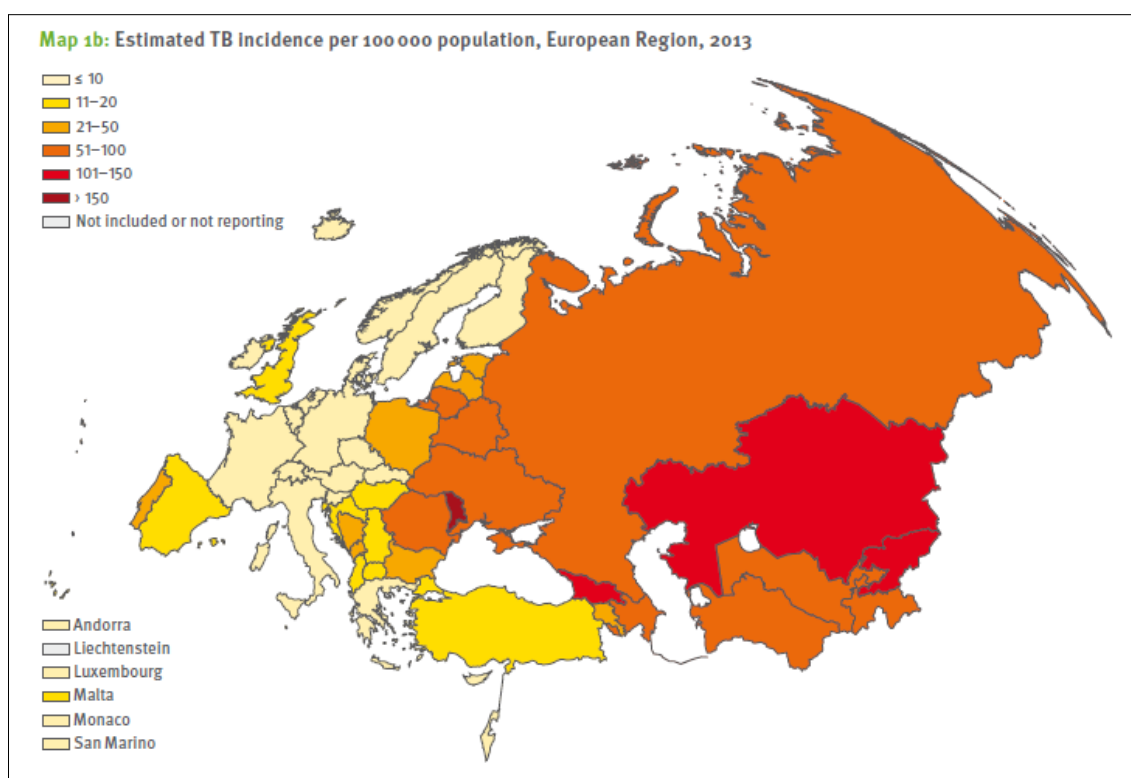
Map 1b: Estimated TB incidence per 100 000 population, European Region, 2013

≤ 10
11–20
21–50
51–100
101–150
› 150
Not included or not reporting

Andorra
Liechtenstein
Luxembourg
Malta
Monaco
San Marino